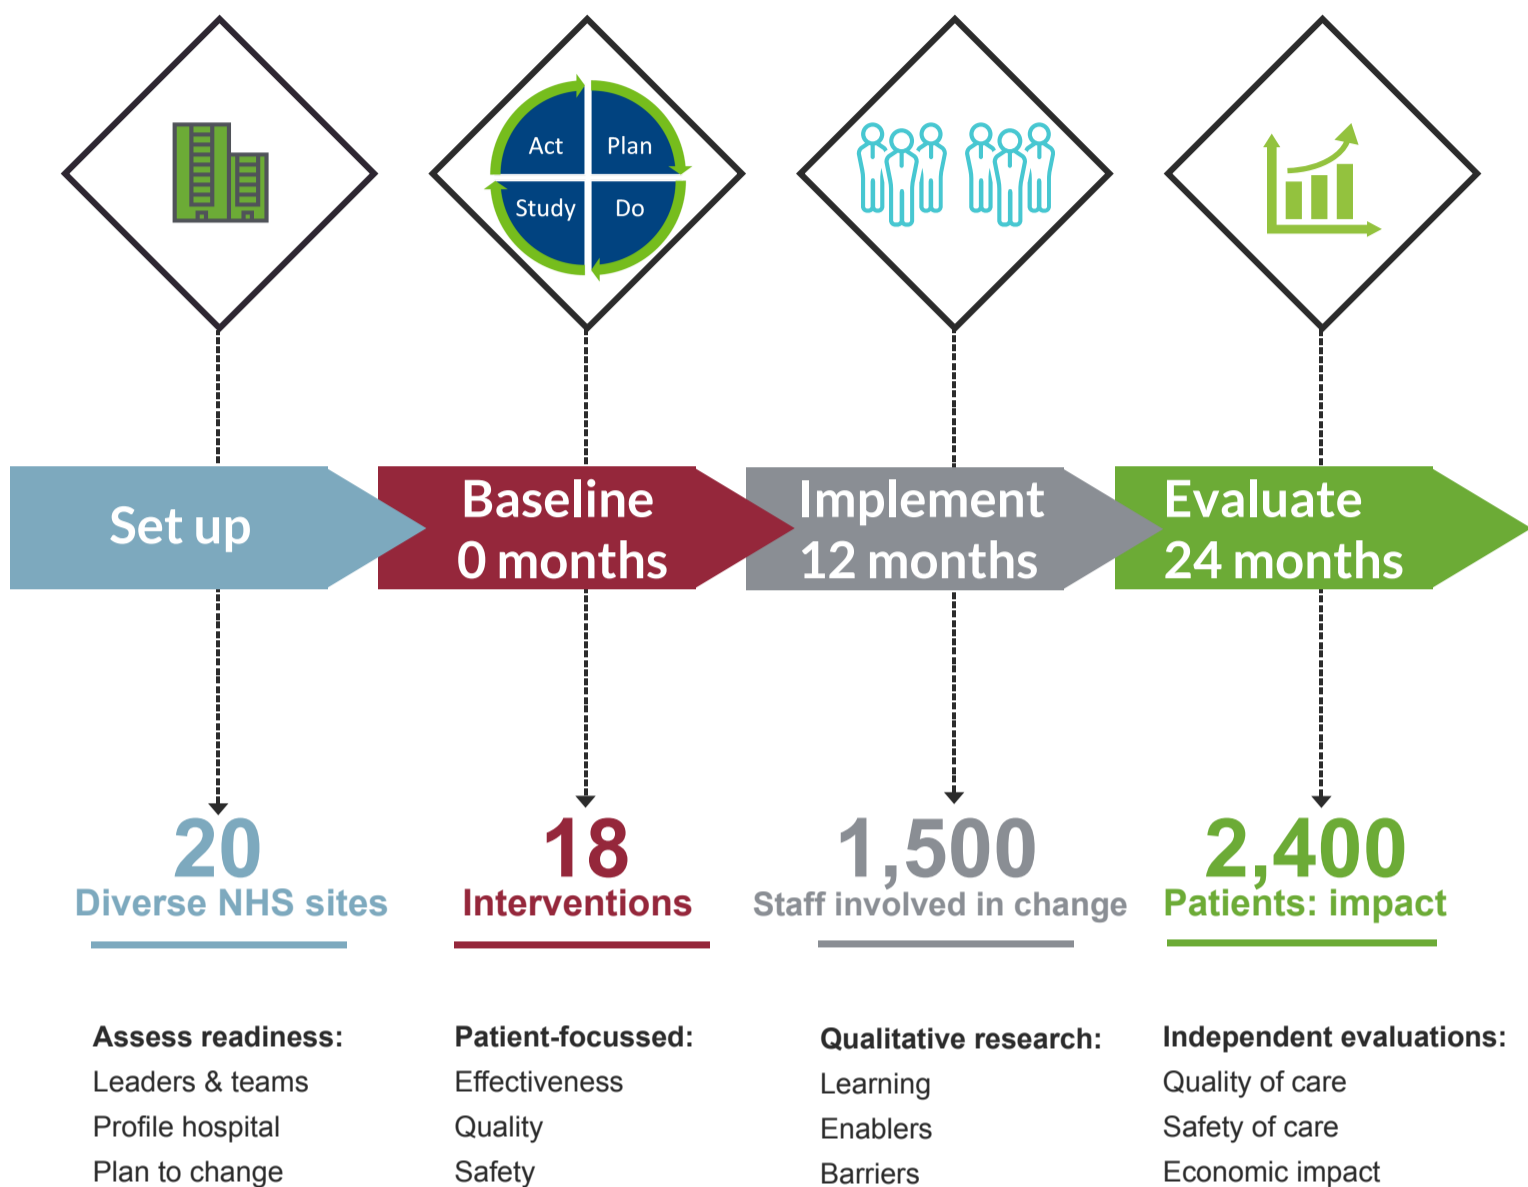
Act
Plan
Study
Do

Set up

Baseline
0 months

Implement
12 months

Evaluate
24 months

20
Diverse NHS sites

18
Interventions

1,500
Staff involved in change

2,400
Patients: impact

Assess readiness:
Leaders & teams
Profile hospital
Plan to change

Patient-focussed:
Effectiveness
Quality
Safety

Qualitative research:
Learning
Enablers
Barriers

Independent evaluations:
Quality of care
Safety of care
Economic impact